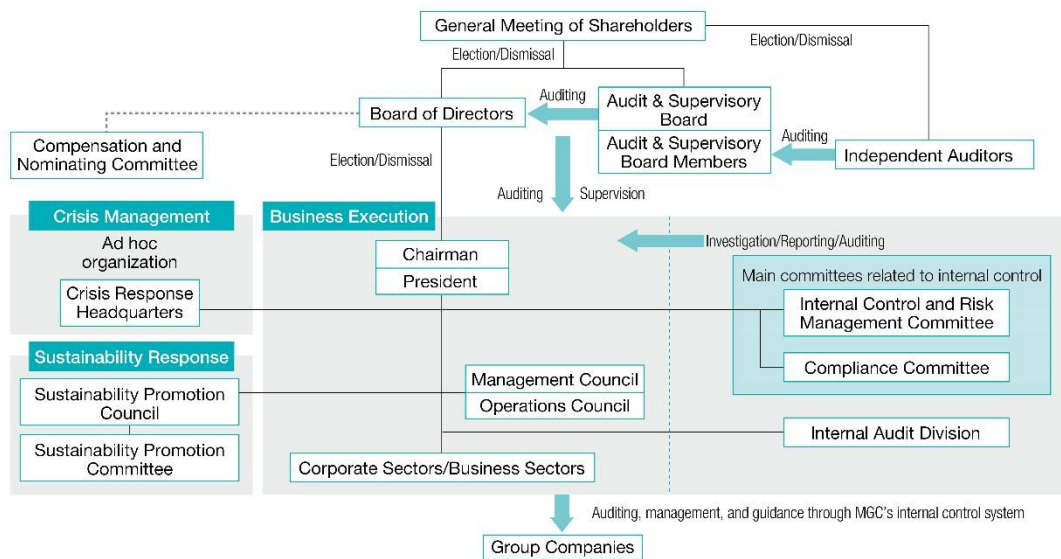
General Meeting of Shareholders

Election/Dismissal

Election/Dismissal

Auditing

Board of Directors

Audit & Supervisory Board

Audit & Supervisory Board Members

Auditing

Independent Auditors

Compensation and Nominating Committee

Election/Dismissal

Auditing

Supervision

Crisis Management

Ad hoc organization

Crisis Response Headquarters

Business Execution

Chairman

President

Investigation/Reporting/Auditing

Main committees related to internal control

Internal Control and Risk Management Committee

Compliance Committee

Sustainability Response

Sustainability Promotion Council

Sustainability Promotion Committee

Management Council

Operations Council

Internal Audit Division

Corporate Sectors/Business Sectors

Auditing, management, and guidance through MGC's internal control system

Group Companies